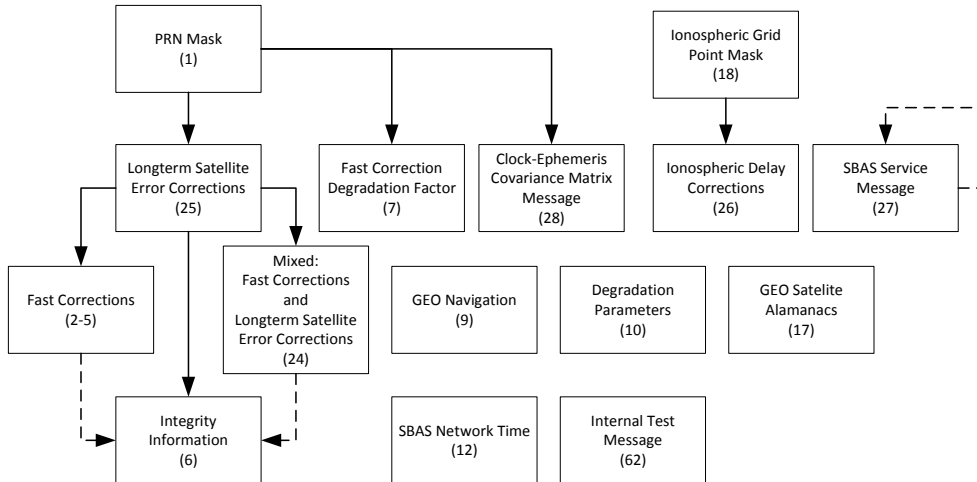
PRN Mask
(1)

Ionospheric Grid Point Mask
(18)

Longterm Satellite Error Corrections
(25)

Fast Correction Degradation Factor
(7)

Clock-Ephemeris Covariance Matrix Message
(28)

Ionospheric Delay Corrections
(26)

SBAS Service Message
(27)

Fast Corrections
(2-5)

Mixed: Fast Corrections and Longterm Satellite Error Corrections
(24)

GEO Navigation
(9)

Degradation Parameters
(10)

GEO Satelite Alamanacs
(17)

Integrity Information
(6)

SBAS Network Time
(12)

Internal Test Message
(62)